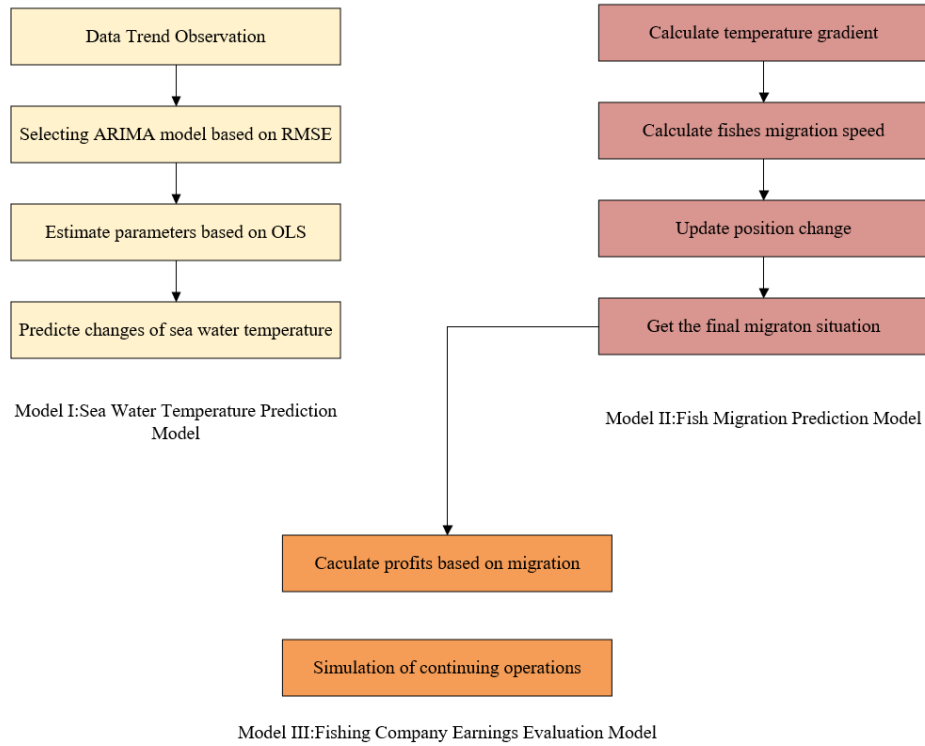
Data Trend Observation

Selecting ARIMA model based on RMSE

Estimate parameters based on OLS

Predicte changes of sea water temperature

Model I:Sea Water Temperature Prediction Model

Calculate temperature gradient

Calculate fishes migration speed

Update position change

Get the final migraton situation

Model II:Fish Migration Prediction Model

Caculate profits based on migration

Simulation of continuing operations

Model III:Fishing Company Earnings Evaluation Model